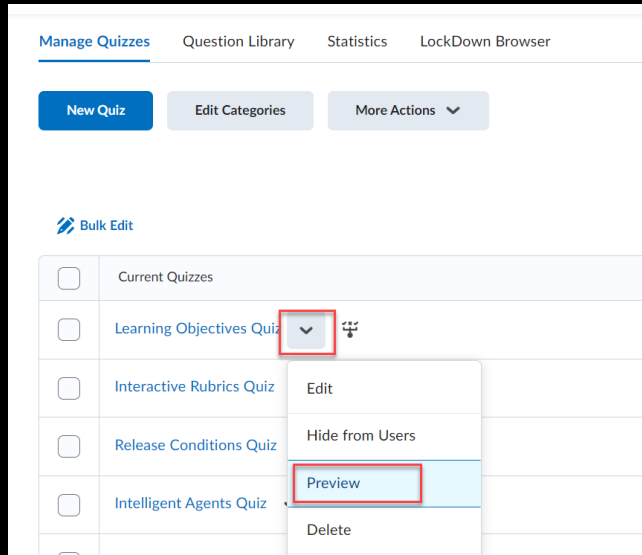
Manage Quizzes Question Library Statistics LockDown Browser

New Quiz Edit Categories More Actions

Bulk Edit

| | Current Quizzes |
|---|---|
| | Learning Objectives Quiz |
| | Interactive Rubrics Quiz |
| | Release Conditions Quiz |
| | Intelligent Agents Quiz |

Edit
Hide from Users
Preview
Delete